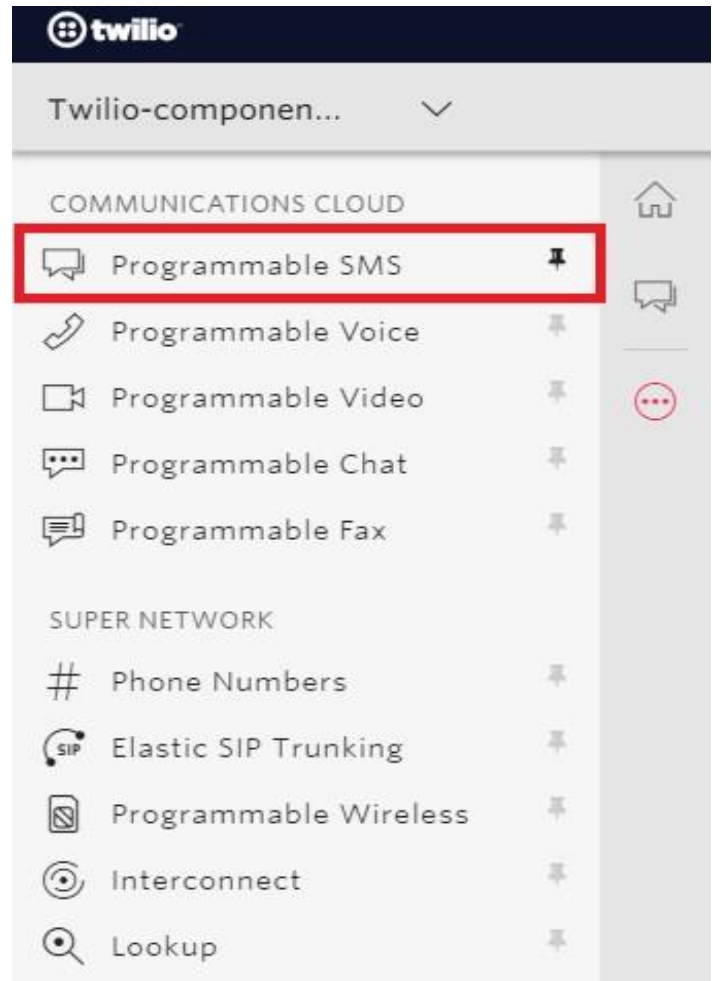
twilio

Twilio-componen...

COMMUNICATIONS CLOUD

Programmable SMS

Programmable Voice

Programmable Video

Programmable Chat

Programmable Fax

SUPER NETWORK

Phone Numbers

SIP Elastic SIP Trunking

Programmable Wireless

Interconnect

Lookup